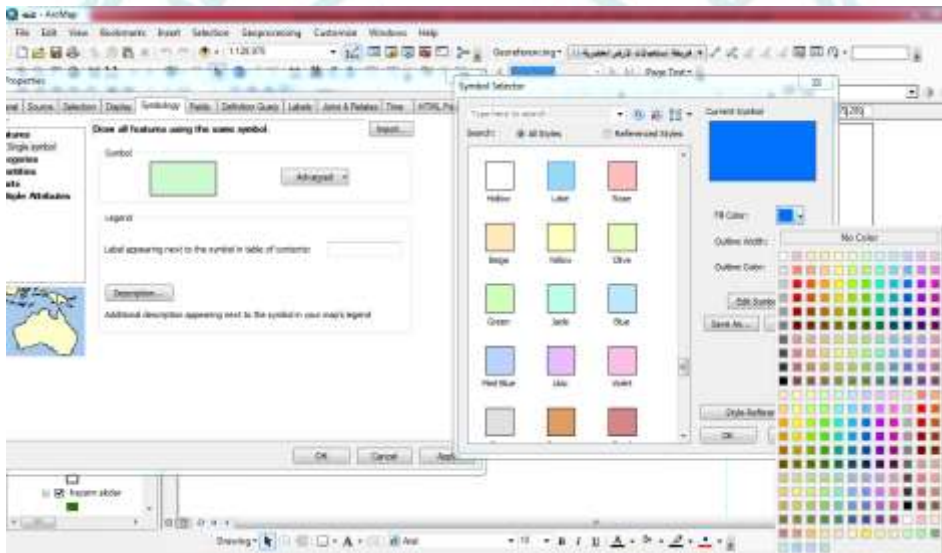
- ArcMap

File Edit View Bookmarks Insert Selection Geoprocessing Customize Windows Help

1:128,978

Georeferencing

Page Text

Properties

General Source Selection Display Symbology Fields Definition Query Labels Joins & Relates Time HTML Popup

Features
Single symbol
Categories
Quantities
Charts
Multiple Attributes

Draw all features using the same symbol

Import...

Symbol

Advanced

Legend

Label appearing next to the symbol in table of contents:

Description...

Additional description appearing next to the symbol in your map's legend

OK Cancel Apply

Symbol Selector

Type here to search

Search: All Styles Referenced Styles

Hollow Lilac Rose
Beige Yellow Olive
Green Jade Blue
Med Blue Lilac Violet

Current Symbol

Fill Color:

Outline Width:

Outline Color:

Edit Symbol...

Save As...

Style References...

OK

No Color

Drawing

Arial 10 B I U